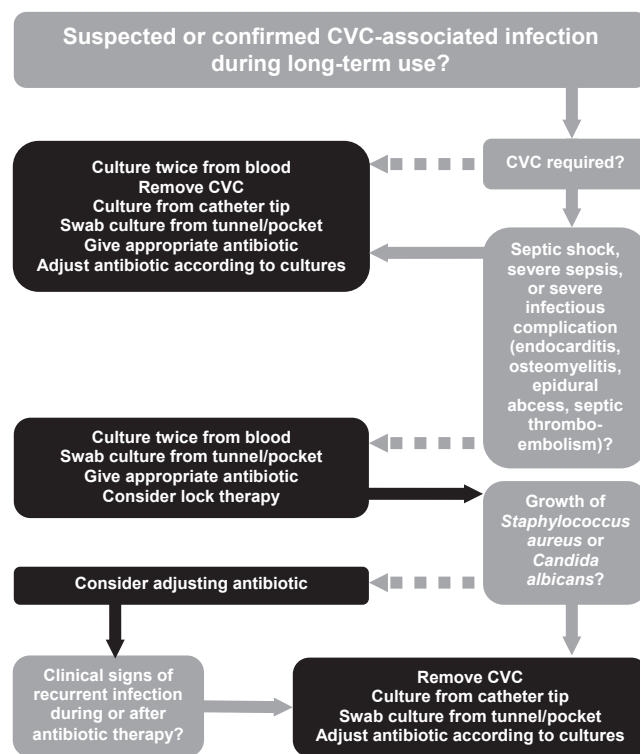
Suspected or confirmed CVC-associated infection during long-term use?

CVC required?

Culture twice from blood
Remove CVC
Culture from catheter tip
Swab culture from tunnel/pocket
Give appropriate antibiotic
Adjust antibiotic according to cultures

Septic shock, severe sepsis, or severe infectious complication (endocarditis, osteomyelitis, epidural abcess, septic thromboembolism)?

Culture twice from blood
Swab culture from tunnel/pocket
Give appropriate antibiotic
Consider lock therapy

Growth of *Staphylococcus aureus* or *Candida albicans*?

Consider adjusting antibiotic

Clinical signs of recurrent infection during or after antibiotic therapy?

Remove CVC
Culture from catheter tip
Swab culture from tunnel/pocket
Adjust antibiotic according to cultures